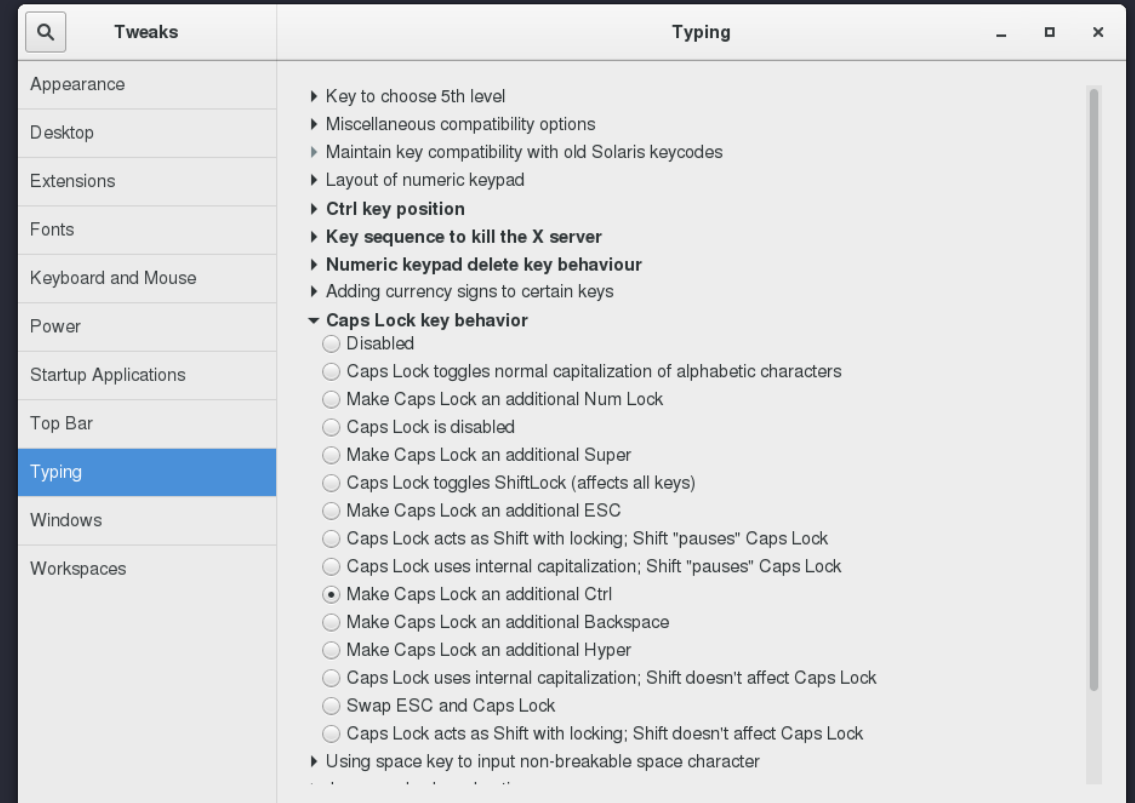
Tweaks

Typing

Appearance
Desktop
Extensions
Fonts
Keyboard and Mouse
Power
Startup Applications
Top Bar
Typing
Windows
Workspaces

▸ Key to choose 5th level
▸ Miscellaneous compatibility options
▸ Maintain key compatibility with old Solaris keycodes
▸ Layout of numeric keypad
▸ **Ctrl key position**
▸ **Key sequence to kill the X server**
▸ **Numeric keypad delete key behaviour**
▸ Adding currency signs to certain keys
▾ **Caps Lock key behavior**
○ Disabled
○ Caps Lock toggles normal capitalization of alphabetic characters
○ Make Caps Lock an additional Num Lock
○ Caps Lock is disabled
○ Make Caps Lock an additional Super
○ Caps Lock toggles ShiftLock (affects all keys)
○ Make Caps Lock an additional ESC
○ Caps Lock acts as Shift with locking; Shift "pauses" Caps Lock
○ Caps Lock uses internal capitalization; Shift "pauses" Caps Lock
◉ Make Caps Lock an additional Ctrl
○ Make Caps Lock an additional Backspace
○ Make Caps Lock an additional Hyper
○ Caps Lock uses internal capitalization; Shift doesn't affect Caps Lock
○ Swap ESC and Caps Lock
○ Caps Lock acts as Shift with locking; Shift doesn't affect Caps Lock
▸ Using space key to input non-breakable space character
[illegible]